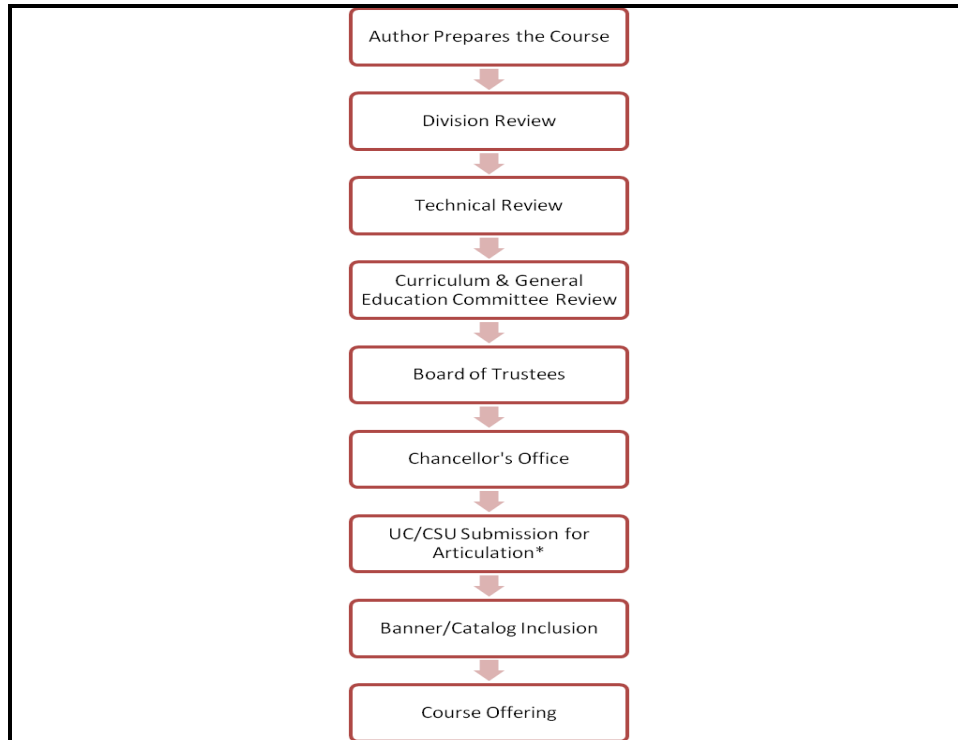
Author Prepares the Course

Division Review

Technical Review

Curriculum & General Education Committee Review

Board of Trustees

Chancellor's Office

UC/CSU Submission for Articulation*

Banner/Catalog Inclusion

Course Offering